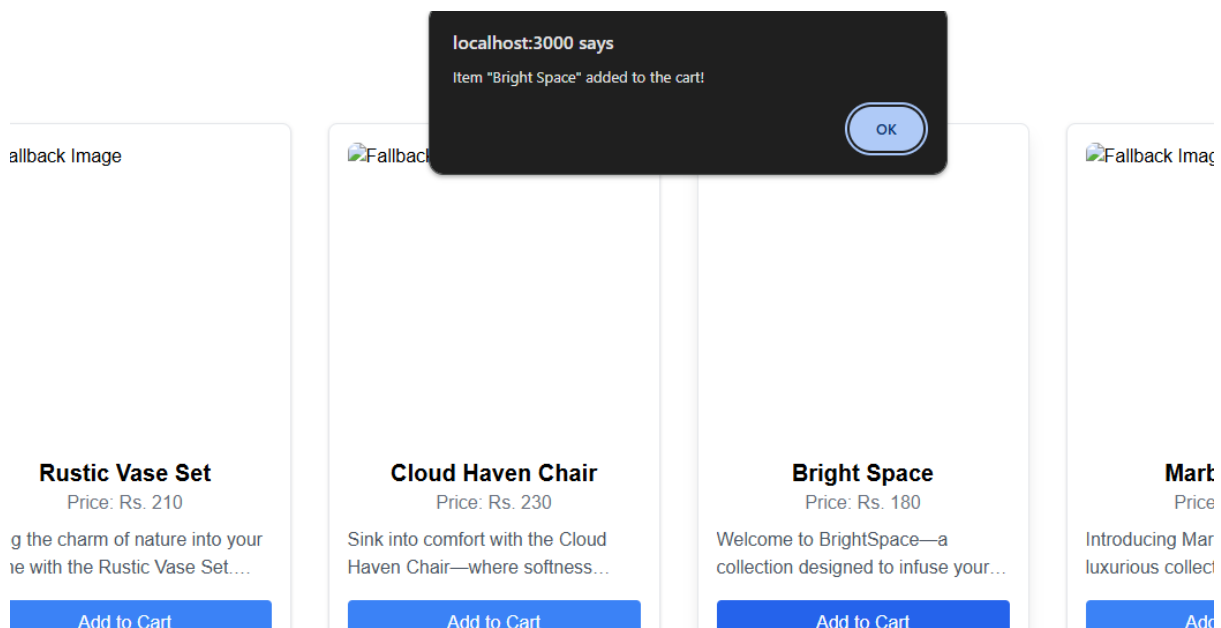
localhost:3000 says

Item "Bright Space" added to the cart!

OK

allback Image

Rustic Vase Set

Price: Rs. 210

g the charm of nature into your ne with the Rustic Vase Set....

Add to Cart

Fallback

Cloud Haven Chair

Price: Rs. 230

Sink into comfort with the Cloud Haven Chair—where softness...

Add to Cart

Bright Space

Price: Rs. 180

Welcome to BrightSpace—a collection designed to infuse your...

Add to Cart

Fallback Imag

Marb

Price

Introducing Mar luxurious collect

Add